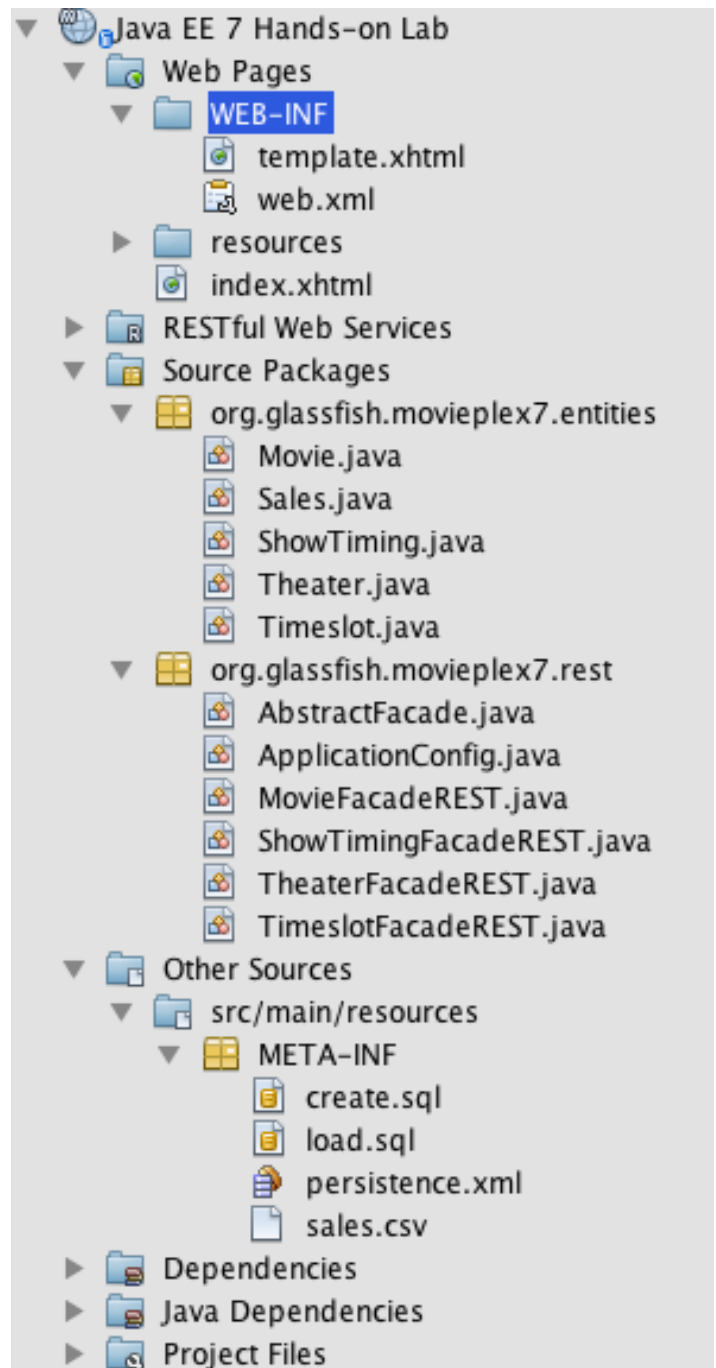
Java EE 7 Hands-on Lab
Web Pages
WEB-INF
template.xhtml
web.xml
resources
index.xhtml
RESTful Web Services
Source Packages
org.glassfish.movieplex7.entities
Movie.java
Sales.java
ShowTiming.java
Theater.java
Timeslot.java
org.glassfish.movieplex7.rest
AbstractFacade.java
ApplicationConfig.java
MovieFacadeREST.java
ShowTimingFacadeREST.java
TheaterFacadeREST.java
TimeslotFacadeREST.java
Other Sources
src/main/resources
META-INF
create.sql
load.sql
persistence.xml
sales.csv
Dependencies
Java Dependencies
Project Files